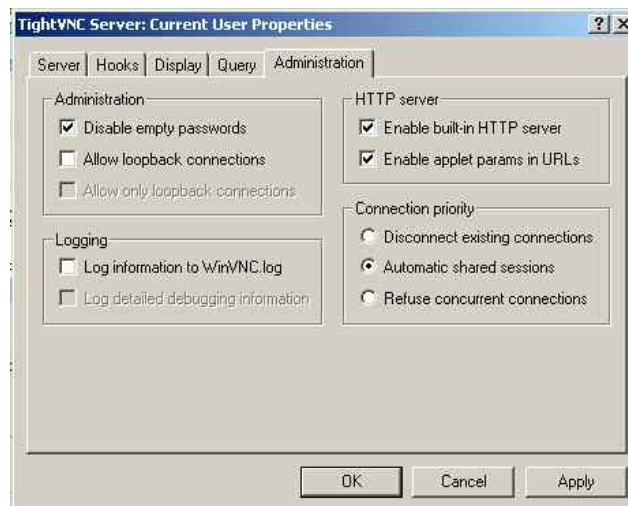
TightVNC Server: Current User Properties

? X

Server | Hooks | Display | Query | Administration

Administration
☑ Disable empty passwords
☐ Allow loopback connections
☐ Allow only loopback connections

Logging
☐ Log information to WinVNC.log
☐ Log detailed debugging information

HTTP server
☑ Enable built-in HTTP server
☑ Enable applet params in URLs

Connection priority
○ Disconnect existing connections
● Automatic shared sessions
○ Refuse concurrent connections

OK | Cancel | Apply